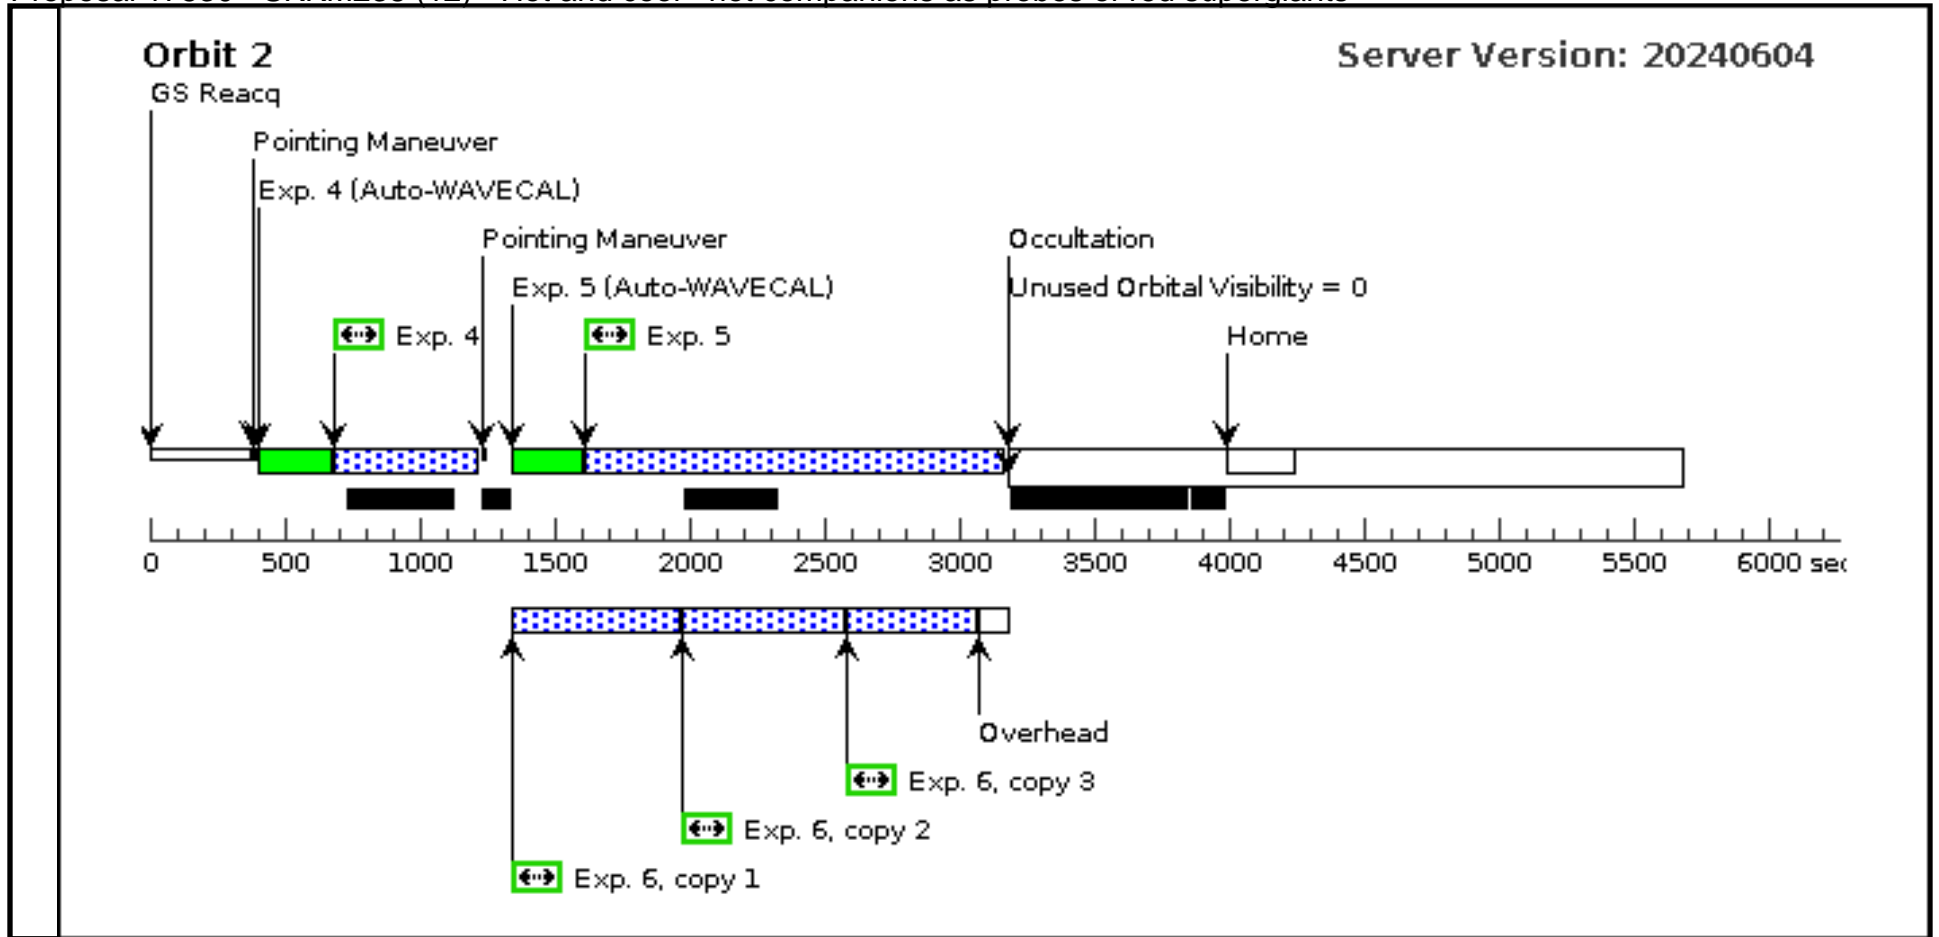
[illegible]

Orbit 2

Server Version: 20240604

GS Reacq

Pointing Maneuver

Exp. 4 (Auto-WAVECAL)

Pointing Maneuver

Occultation

Exp. 5 (Auto-WAVECAL)

Unused Orbital Visibility = 0

Exp. 4

Exp. 5

Home

0 500 1000 1500 2000 2500 3000 3500 4000 4500 5000 5500 6000 se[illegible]

Overhead

Exp. 6, copy 3

Exp. 6, copy 2

Exp. 6, copy 1